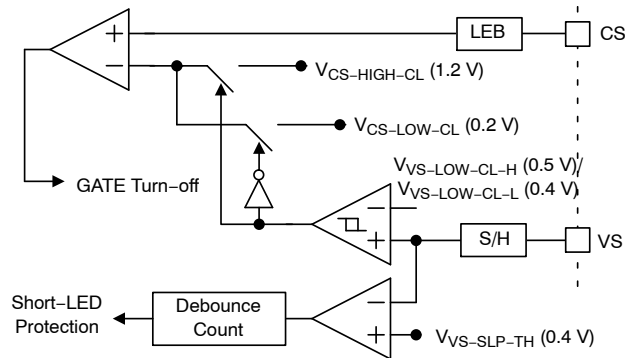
+
−
LEB
CS
$V_{CS-HIGH-CL}$ (1.2 V)
$V_{CS-LOW-CL}$ (0.2 V)
GATE Turn−off
$V_{VS-LOW-CL-H}$ (0.5 V)/
$V_{VS-LOW-CL-L}$ (0.4 V)
−
+
S/H
VS
Short−LED Protection
Debounce Count
−
+
$V_{VS-SLP-TH}$ (0.4 V)